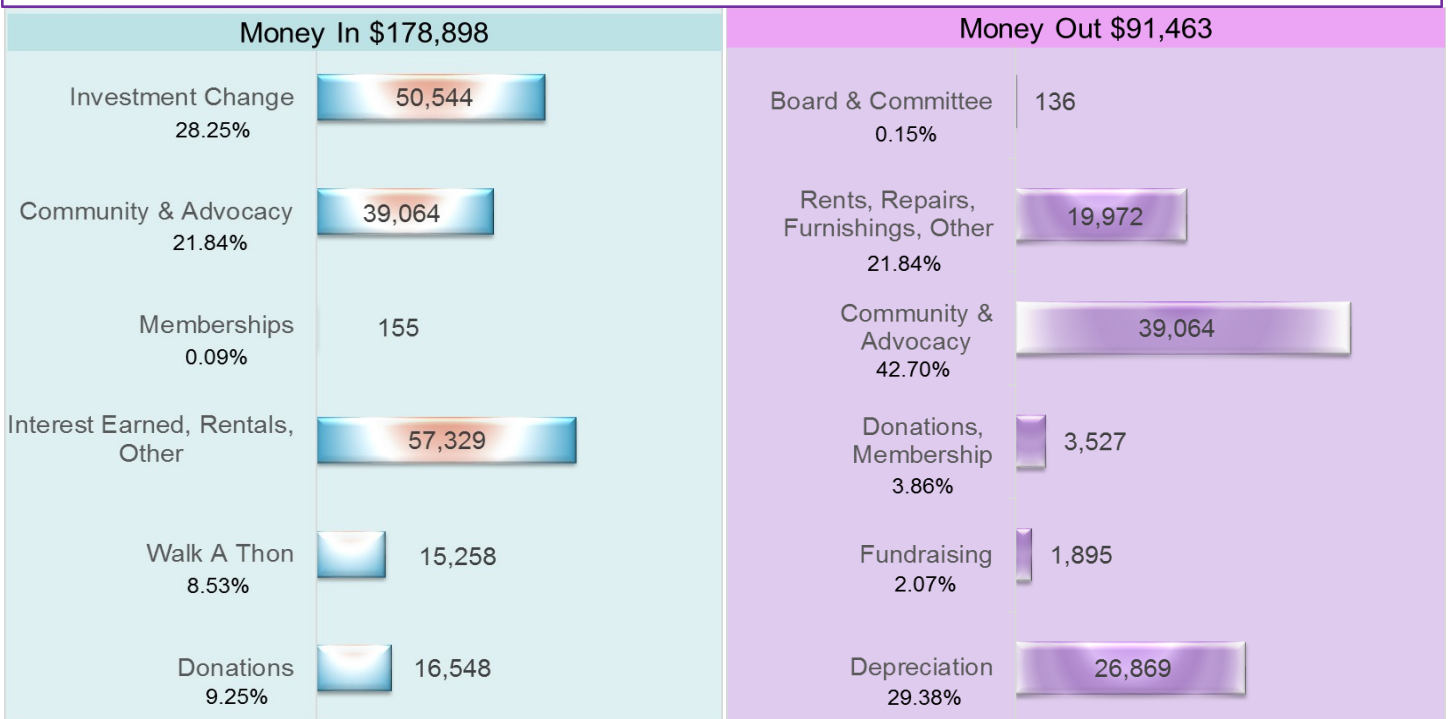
Money In $178,898

Investment Change
28.25%
50,544

Community & Advocacy
21.84%
39,064

Memberships
0.09%
155

Interest Earned, Rentals, Other
57,329

Walk A Thon
8.53%
15,258

Donations
9.25%
16,548

Money Out $91,463

Board & Committee
0.15%
136

Rents, Repairs, Furnishings, Other
21.84%
19,972

Community & Advocacy
42.70%
39,064

Donations, Membership
3.86%
3,527

Fundraising
2.07%
1,895

Depreciation
29.38%
26,869